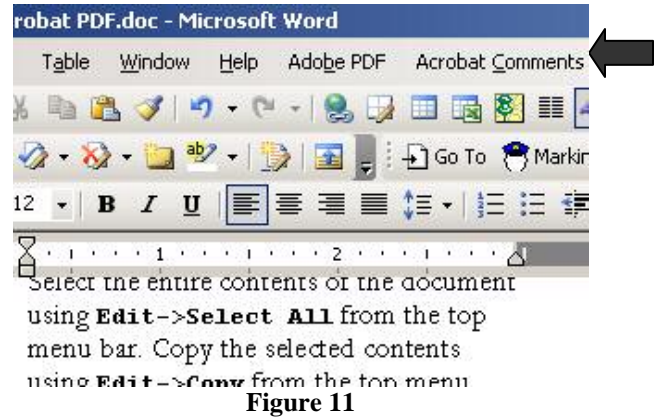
robat PDF.doc - Microsoft Word

Table Window Help Adobe PDF Acrobat Comments

Go To Markin

12 B I U

1 2

Select the entire contents of the document using **Edit->Select All** from the top menu bar. Copy the selected contents using **Edit->Copy** from the top menu

**Figure 11**